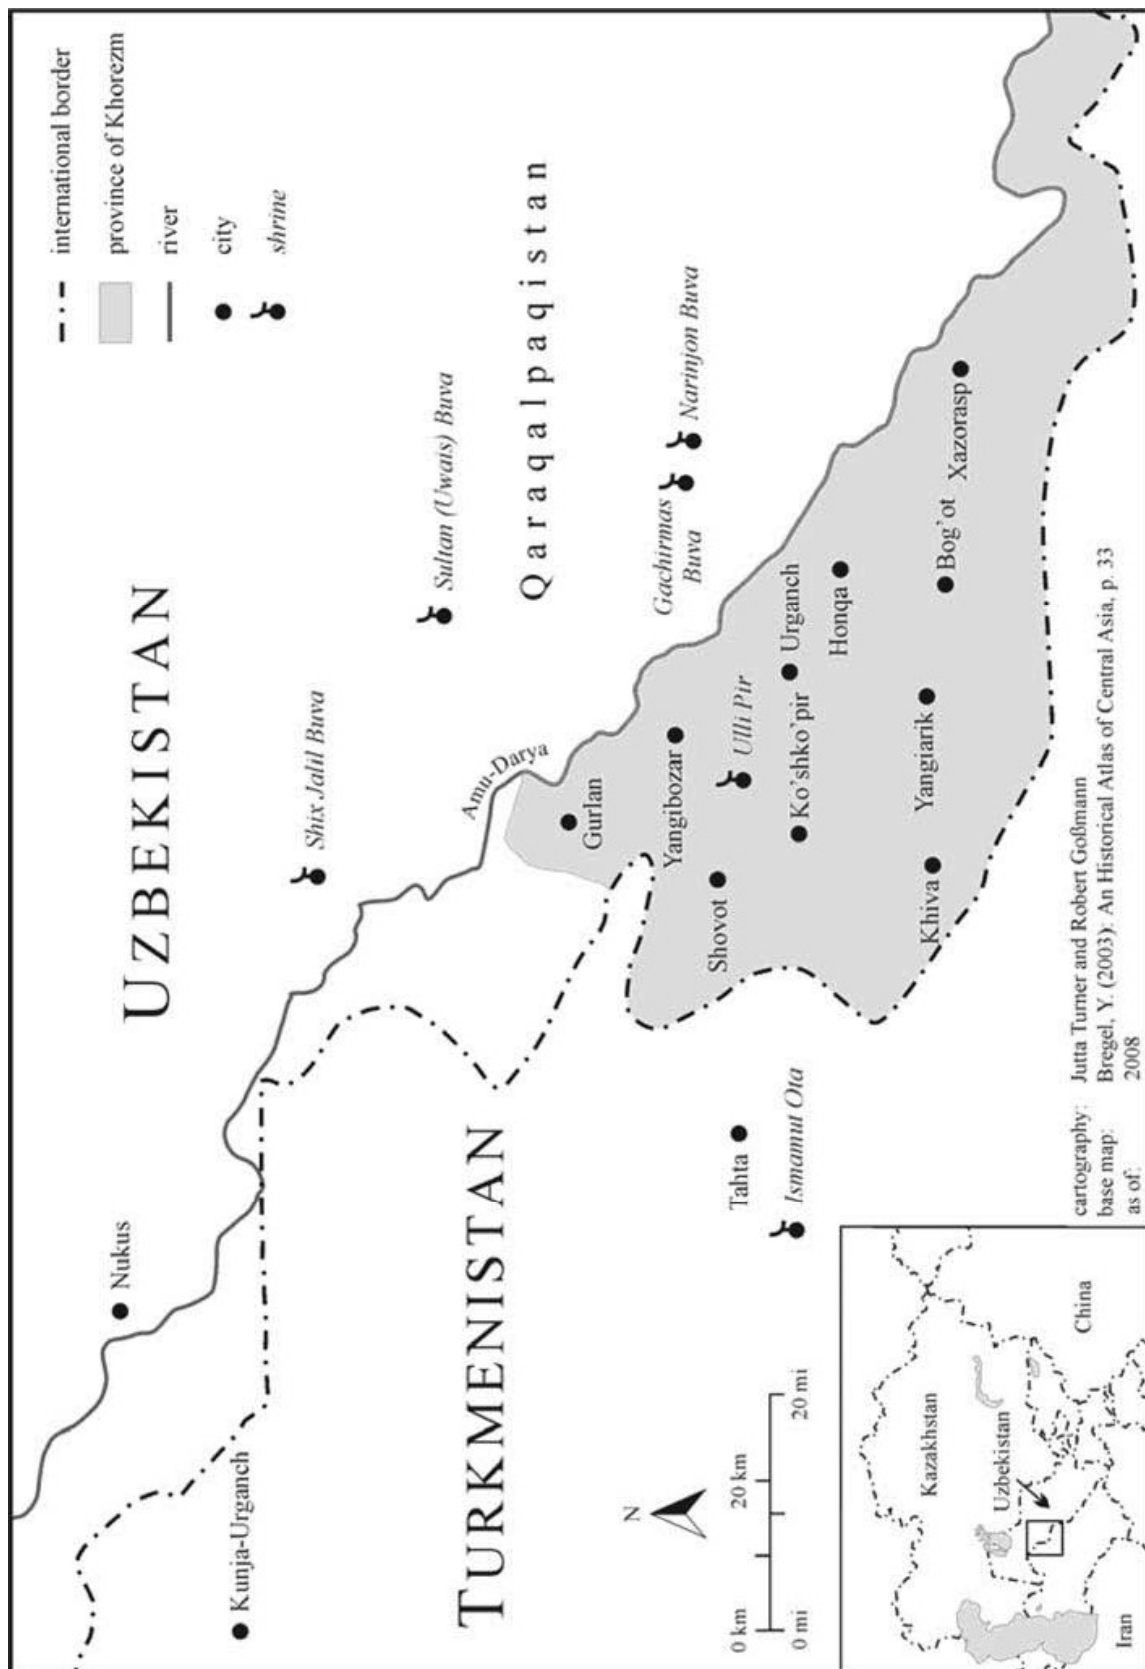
international border
province of Khorezm
river
city
shrine

UZBEKISTAN

Qaraqalpaqistan

TURKMENISTAN

Nukus
Kunja-Urganch
Shix Jalil Buva
Sultan (Uwais) Buva
Gachirmas Buva
Narinjon Buva
Amu-Darya
Gurlan
Yangibozar
Ulli Pir
Urganch
Honqa
Ko'shko'pir
Shovot
Khiva
Yangiarik
Bog'ot
Xazorasp
Tahta
Ismamut Ota

N
0 km
20 km
0 mi
20 mi

Kazakhstan
Uzbekistan
China
Iran

cartography: Jutta Turner and Robert Goßmann
base map: Bregel, Y. (2003): An Historical Atlas of Central Asia, p. 33
as of: 2008